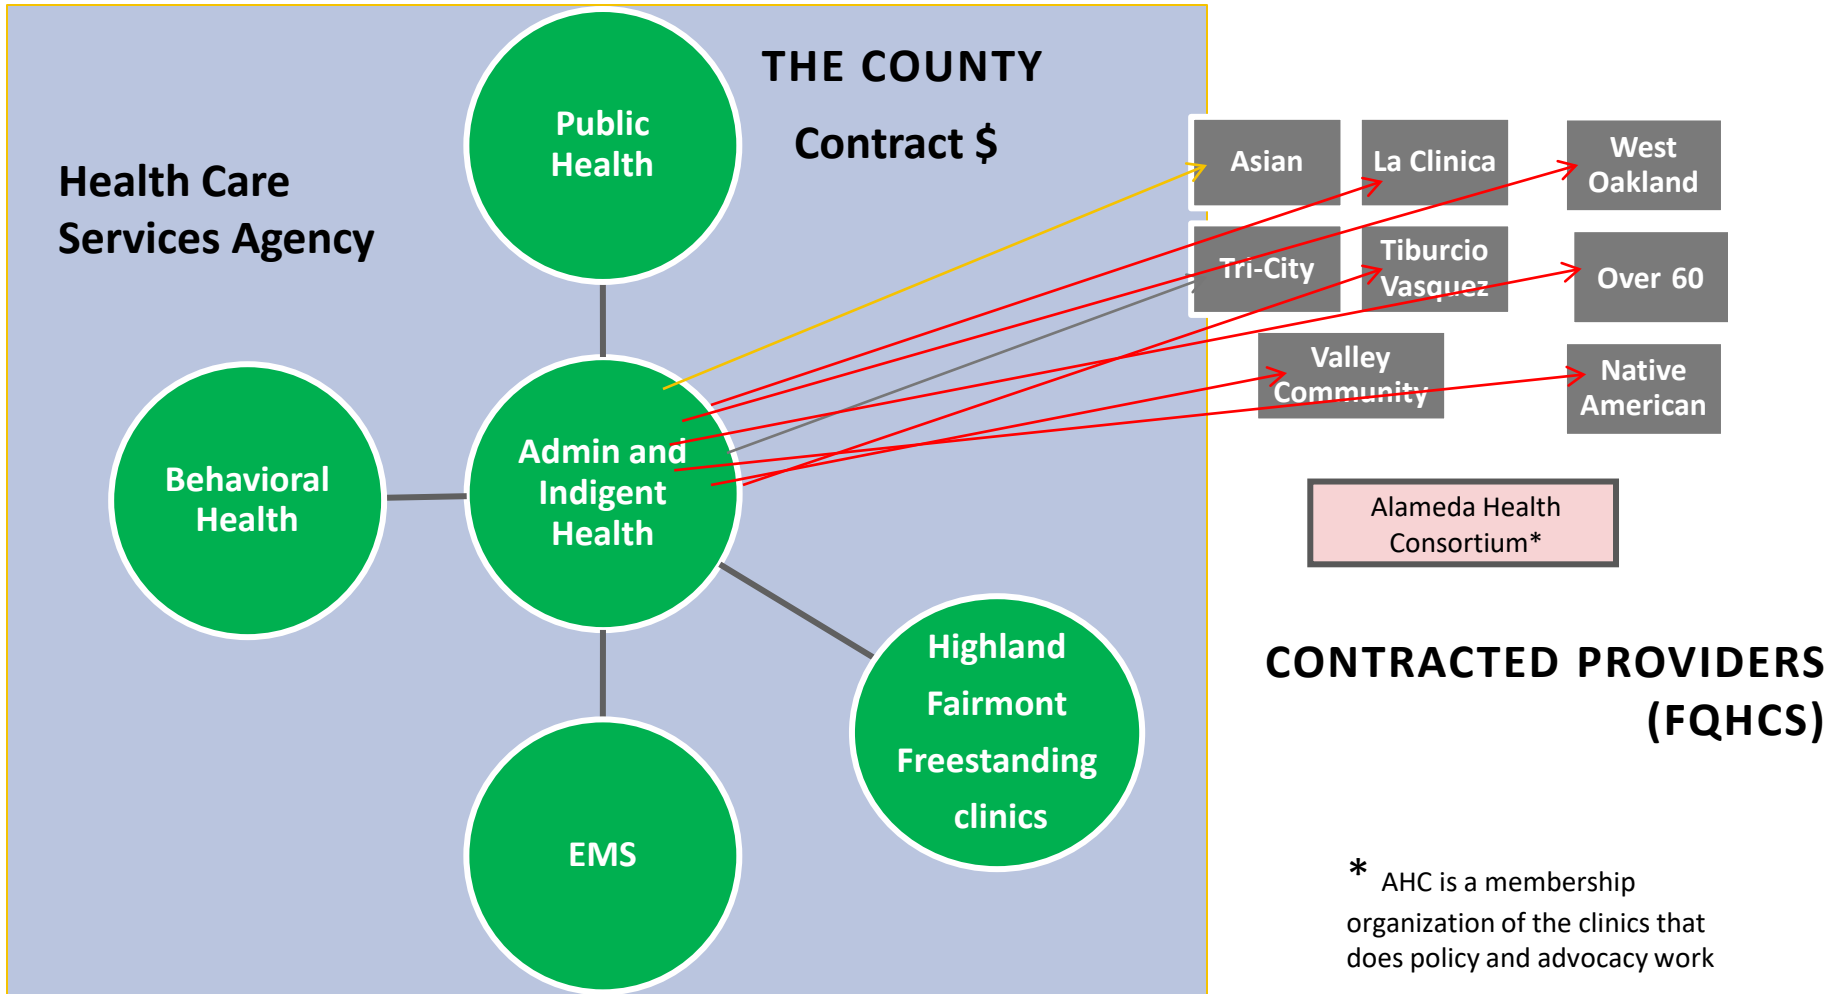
THE COUNTY

Contract $

Health Care Services Agency

Public Health

Behavioral Health

Admin and Indigent Health

Highland Fairmont Freestanding clinics

EMS

Asian

La Clinica

West Oakland

Tri-City

Tiburcio Vasquez

Over 60

Valley Community

Native American

Alameda Health Consortium*

CONTRACTED PROVIDERS (FQHCS)

* AHC is a membership organization of the clinics that does policy and advocacy work